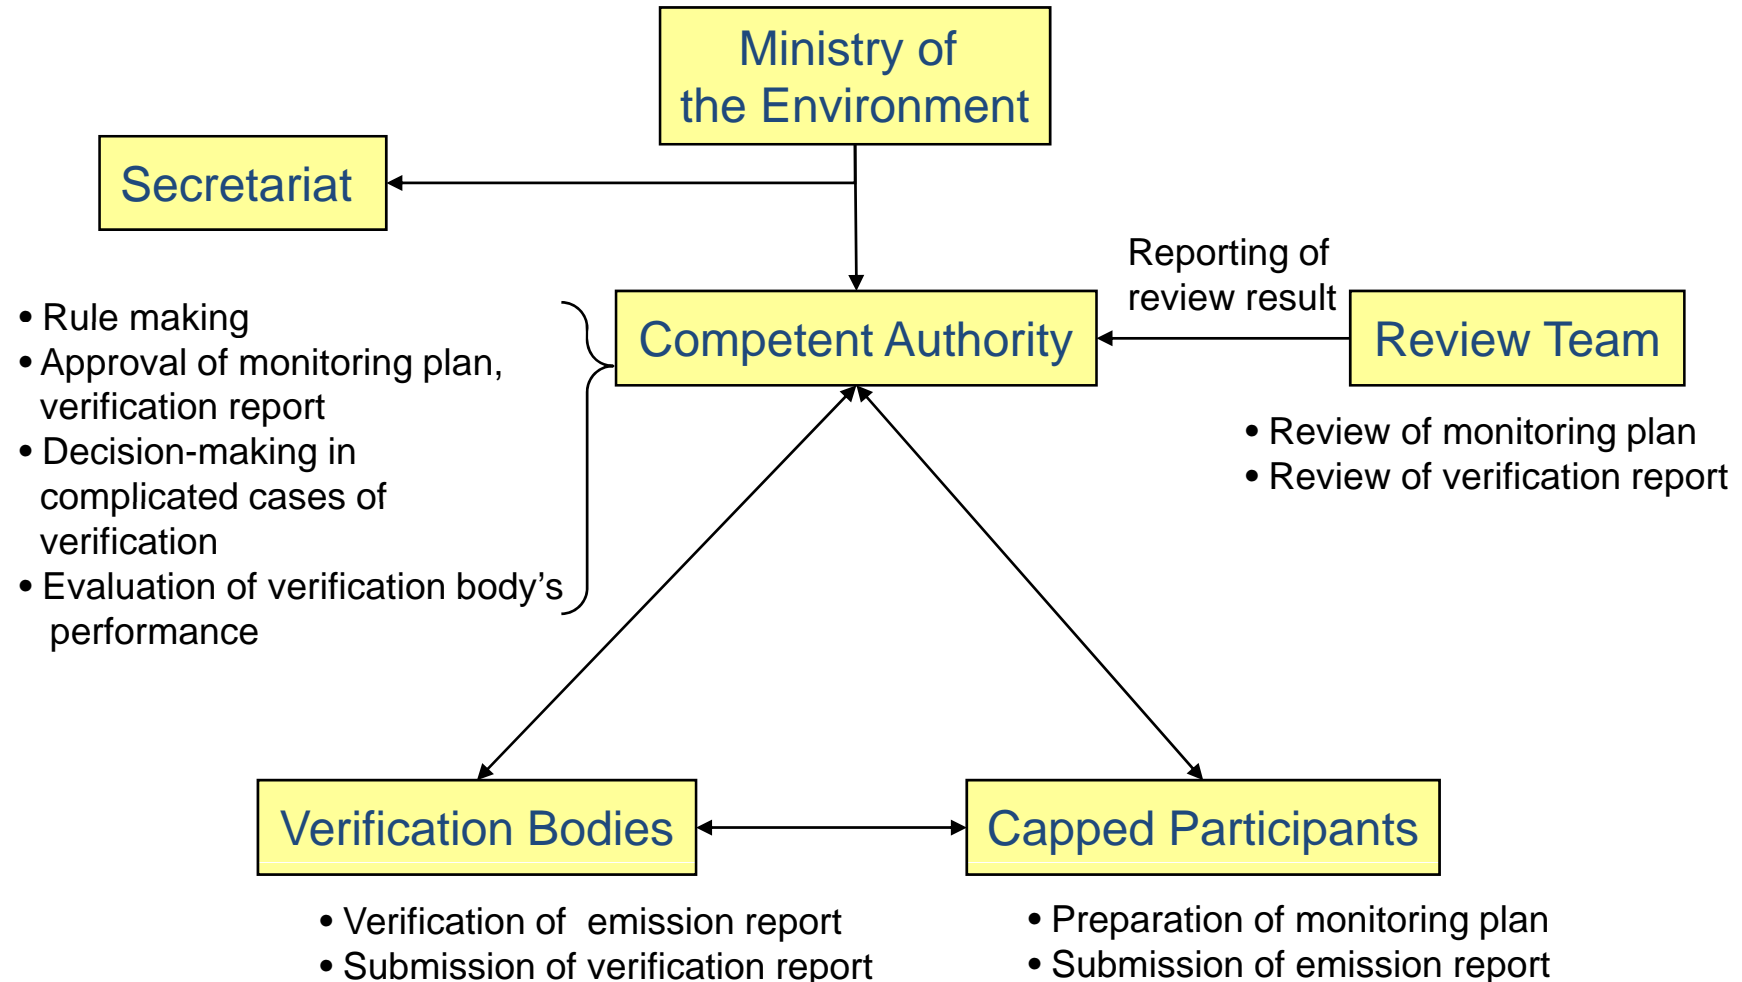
Ministry of the Environment

Secretariat

Reporting of review result

• Rule making
• Approval of monitoring plan, verification report
• Decision-making in complicated cases of verification
• Evaluation of verification body's performance

Competent Authority

Review Team

• Review of monitoring plan
• Review of verification report

Verification Bodies

Capped Participants

• Verification of emission report
• Submission of verification report

• Preparation of monitoring plan
• Submission of emission report